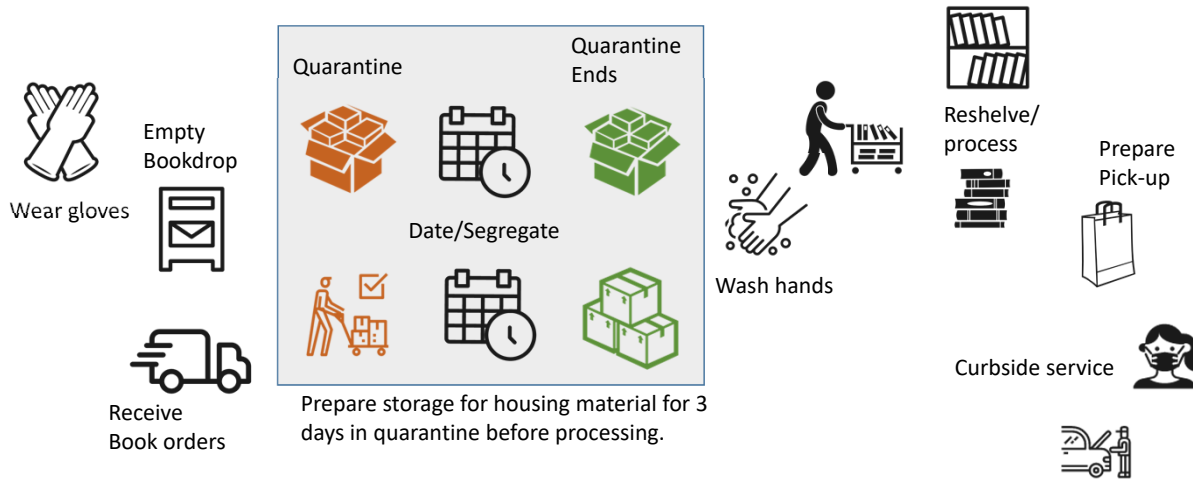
Wear gloves

Empty Bookdrop

Receive Book orders

Quarantine

Quarantine Ends

Date/Segregate

Prepare storage for housing material for 3 days in quarantine before processing.

Wash hands

Reshelve/ process

Prepare Pick-up

Curbside service